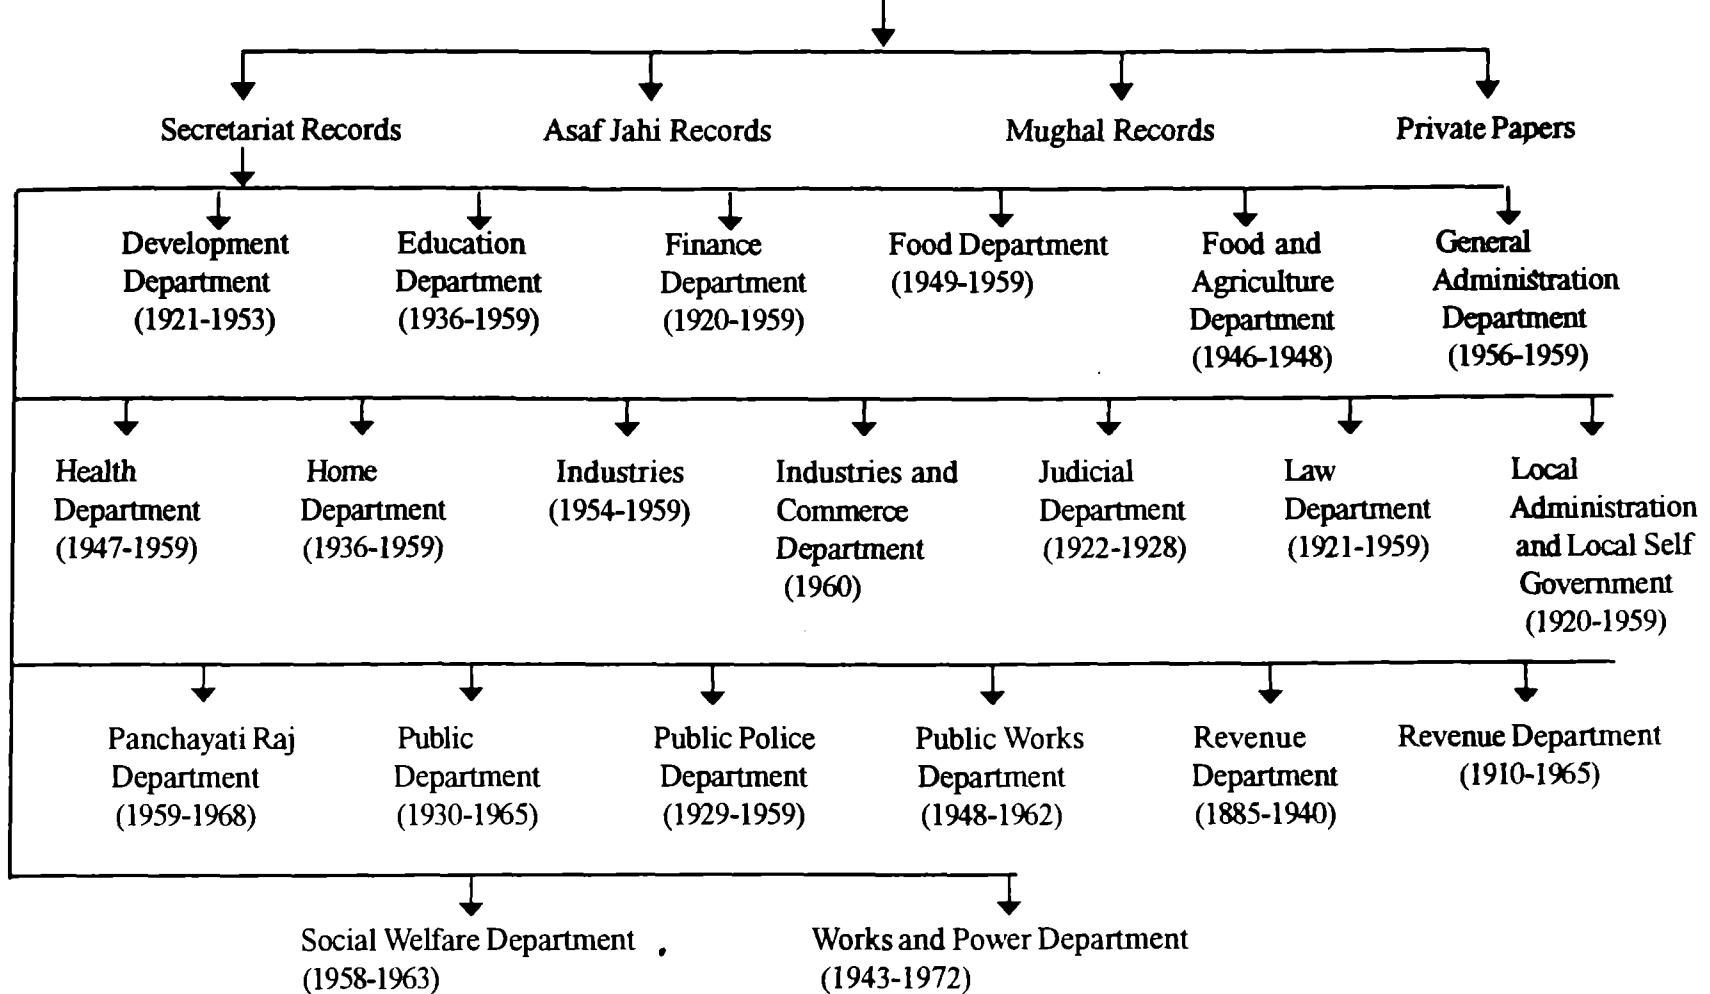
Secretariat Records

Asaf Jahi Records

Mughal Records

Private Papers

Development Department (1921-1953)

Education Department (1936-1959)

Finance Department (1920-1959)

Food Department (1949-1959)

Food and Agriculture Department (1946-1948)

General Administration Department (1956-1959)

Health Department (1947-1959)

Home Department (1936-1959)

Industries (1954-1959)

Industries and Commerce Department (1960)

Judicial Department (1922-1928)

Law Department (1921-1959)

Local Administration and Local Self Government (1920-1959)

Panchayati Raj Department (1959-1968)

Public Department (1930-1965)

Public Police Department (1929-1959)

Public Works Department (1948-1962)

Revenue Department (1885-1940)

Revenue Department (1910-1965)

Social Welfare Department (1958-1963)

Works and Power Department (1943-1972)